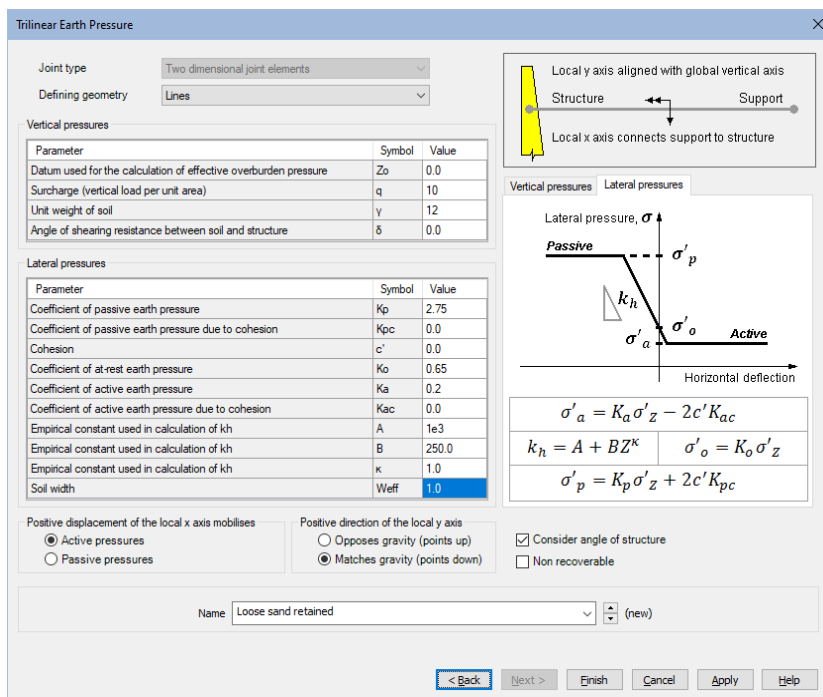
Trilinear Earth Pressure

Joint type: Two dimensional joint elements
Defining geometry: Lines

Vertical pressures

| Parameter | Symbol | Value |
|---|---|---|
| Datum used for the calculation of effective overburden pressure | Zo | 0.0 |
| Surcharge (vertical load per unit area) | q | 10 |
| Unit weight of soil | γ | 12 |
| Angle of shearing resistance between soil and structure | δ | 0.0 |

Lateral pressures

| Parameter | Symbol | Value |
|---|---|---|
| Coefficient of passive earth pressure | Kp | 2.75 |
| Coefficient of passive earth pressure due to cohesion | Kpc | 0.0 |
| Cohesion | c' | 0.0 |
| Coefficient of at-rest earth pressure | Ko | 0.65 |
| Coefficient of active earth pressure | Ka | 0.2 |
| Coefficient of active earth pressure due to cohesion | Kac | 0.0 |
| Empirical constant used in calculation of kh | A | 1e3 |
| Empirical constant used in calculation of kh | B | 250.0 |
| Empirical constant used in calculation of kh | κ | 1.0 |
| Soil width | Weff | 1.0 |

Local y axis aligned with global vertical axis
Structure
Support
Local x axis connects support to structure

Vertical pressures | Lateral pressures

Lateral pressure, $\sigma$
Passive
$\sigma'_p$
$k_h$
$\sigma'_o$
$\sigma'_a$
Active
Horizontal deflection

$\sigma'_a = K_a\sigma'_Z - 2c'K_{ac}$
$k_h = A + BZ^{\kappa}$
$\sigma'_o = K_o\sigma'_Z$
$\sigma'_p = K_p\sigma'_Z + 2c'K_{pc}$

Positive displacement of the local x axis mobilises
Active pressures
Passive pressures

Positive direction of the local y axis
Opposes gravity (points up)
Matches gravity (points down)

Consider angle of structure
Non recoverable

Name: Loose sand retained (new)

< Back | Next > | Finish | Cancel | Apply | Help